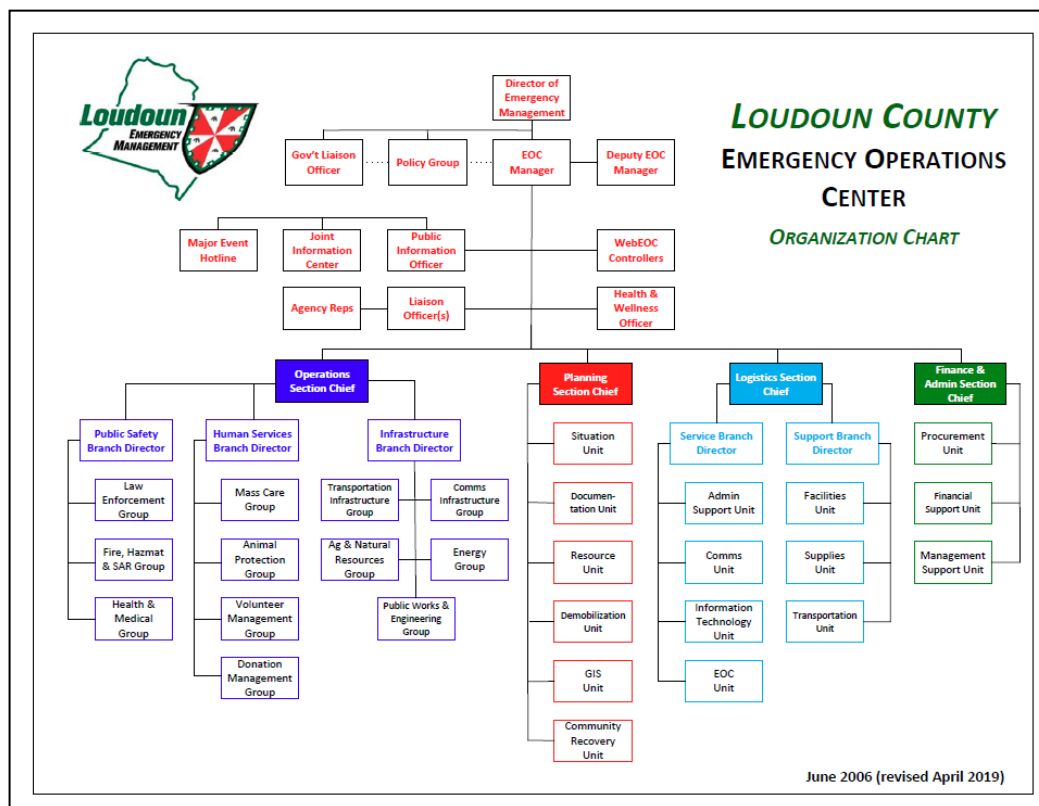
Loudoun
EMERGENCY
MANAGEMENT

LOUDOUN COUNTY
EMERGENCY OPERATIONS CENTER
ORGANIZATION CHART

Director of Emergency Management

Gov't Liaison Officer

Policy Group

EOC Manager

Deputy EOC Manager

Major Event Hotline

Joint Information Center

Public Information Officer

WebEOC Controllers

Agency Reps

Liaison Officer(s)

Health & Wellness Officer

Operations Section Chief

Public Safety Branch Director

Law Enforcement Group

Fire, Hazmat & SAR Group

Health & Medical Group

Human Services Branch Director

Mass Care Group

Animal Protection Group

Volunteer Management Group

Donation Management Group

Infrastructure Branch Director

Transportation Infrastructure Group

Comms Infrastructure Group

Ag & Natural Resources Group

Energy Group

Public Works & Engineering Group

Planning Section Chief

Situation Unit

Documentation Unit

Resource Unit

Demobilization Unit

GIS Unit

Community Recovery Unit

Logistics Section Chief

Service Branch Director

Admin Support Unit

Comms Unit

Information Technology Unit

EOC Unit

Support Branch Director

Facilities Unit

Supplies Unit

Transportation Unit

Finance & Admin Section Chief

Procurement Unit

Financial Support Unit

Management Support Unit

June 2006 (revised April 2019)